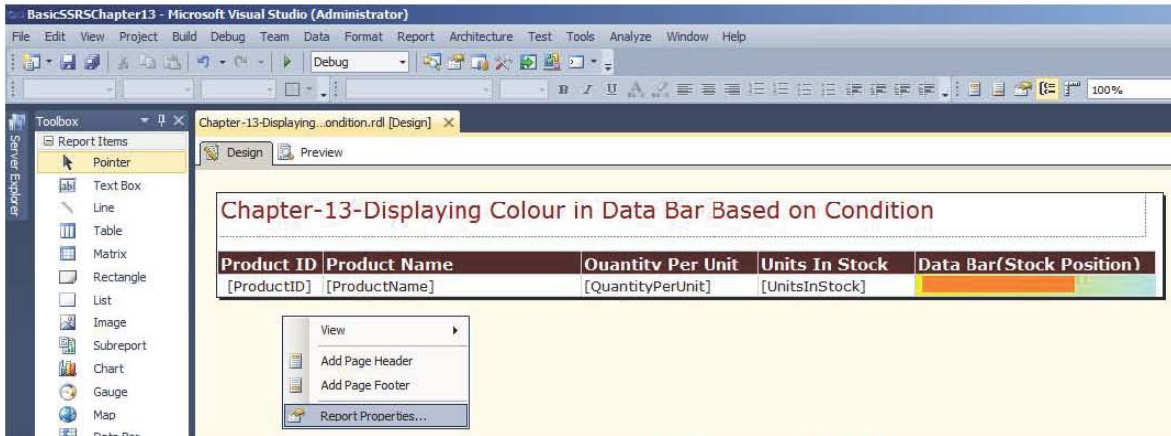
BasicSSRSChapter13 - Microsoft Visual Studio (Administrator)

File Edit View Project Build Debug Team Data Format Report Architecture Test Tools Analyze Window Help

Debug

100%

Server Explorer

Toolbox

Report Items

Pointer

Text Box

Line

Table

Matrix

Rectangle

List

Image

Subreport

Chart

Gauge

Map

Data Bar

Chapter-13-Displaying...ondition.rdl [Design]

Design Preview

Chapter-13-Displaying Colour in Data Bar Based on Condition

| Product ID | Product Name | Quantity Per Unit | Units In Stock | Data Bar(Stock Position) |
|---|---|---|---|---|
| [ProductID] | [ProductName] | [QuantityPerUnit] | [UnitsInStock] | |

View

Add Page Header

Add Page Footer

Report Properties...